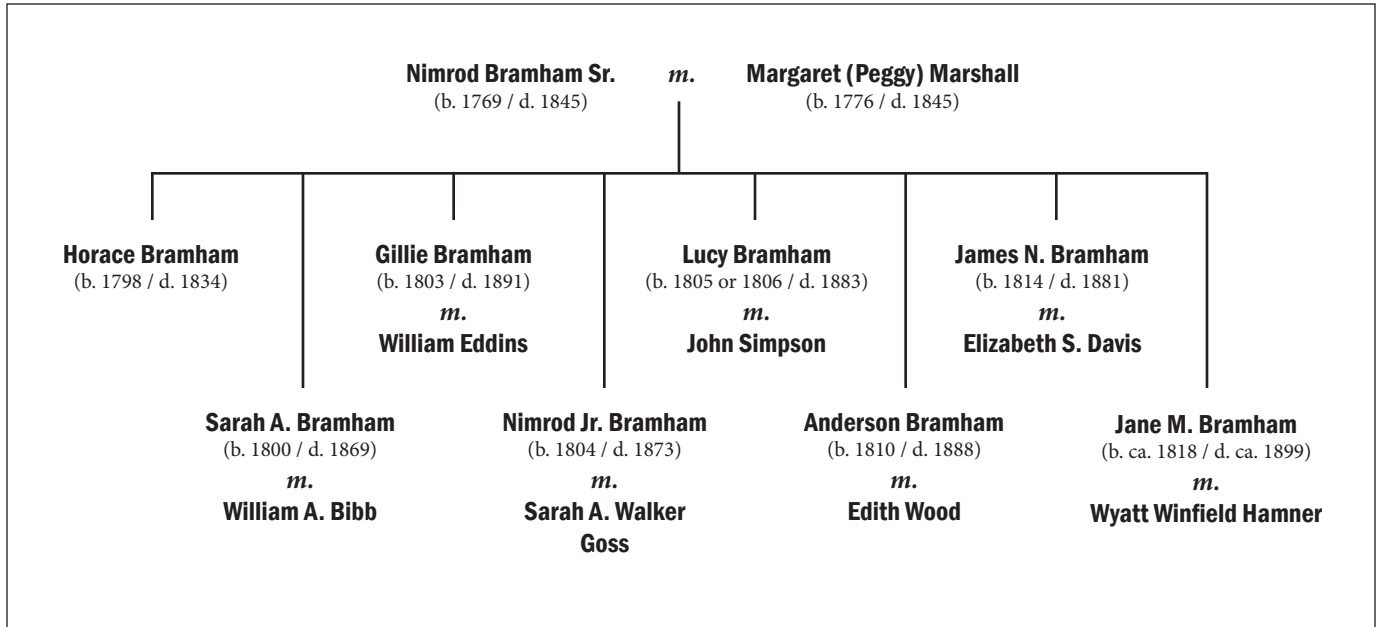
Nimrod Bramham Sr.
(b. 1769 / d. 1845)

*m.*

Margaret (Peggy) Marshall
(b. 1776 / d. 1845)

Horace Bramham
(b. 1798 / d. 1834)

Gillie Bramham
(b. 1803 / d. 1891)
*m.*
William Eddins

Lucy Bramham
(b. 1805 or 1806 / d. 1883)
*m.*
John Simpson

James N. Bramham
(b. 1814 / d. 1881)
*m.*
Elizabeth S. Davis

Sarah A. Bramham
(b. 1800 / d. 1869)
*m.*
William A. Bibb

Nimrod Jr. Bramham
(b. 1804 / d. 1873)
*m.*
Sarah A. Walker Goss

Anderson Bramham
(b. 1810 / d. 1888)
*m.*
Edith Wood

Jane M. Bramham
(b. ca. 1818 / d. ca. 1899)
*m.*
Wyatt Winfield Hamner